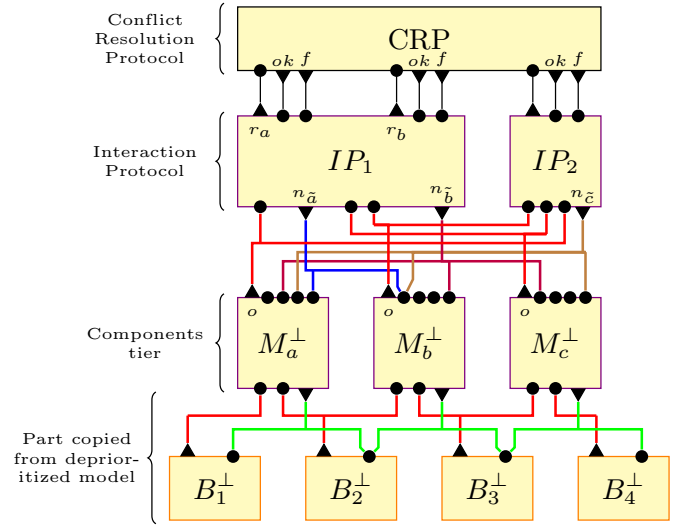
Conflict Resolution Protocol

CRP

$ok$ $f$ $ok$ $f$ $ok$ $f$

Interaction Protocol

$r_a$ $r_b$

$IP_1$

$IP_2$

$n_{\tilde{a}}$ $n_{\tilde{b}}$ $n_{\tilde{c}}$

Components tier

$o$ $o$ $o$

$M_a^\perp$ $M_b^\perp$ $M_c^\perp$

Part copied from deprioritized model

$B_1^\perp$ $B_2^\perp$ $B_3^\perp$ $B_4^\perp$